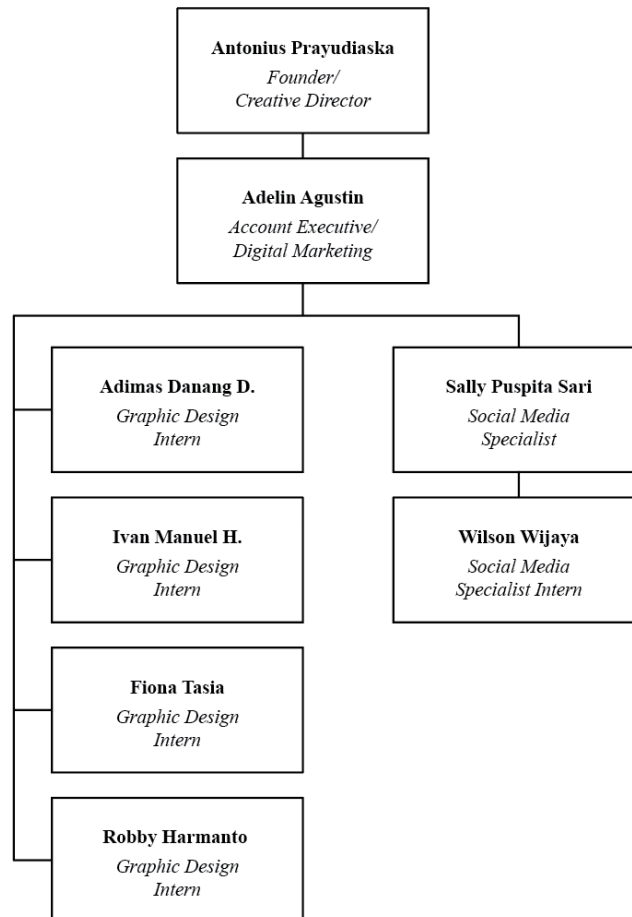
Antonius Prayudiaska
Founder/
Creative Director

Adelin Agustin
Account Executive/
Digital Marketing

Adimas Danang D.
Graphic Design
Intern

Ivan Manuel H.
Graphic Design
Intern

Fiona Tasia
Graphic Design
Intern

Robby Harmanto
Graphic Design
Intern

Sally Puspita Sari
Social Media
Specialist

Wilson Wijaya
Social Media
Specialist Intern